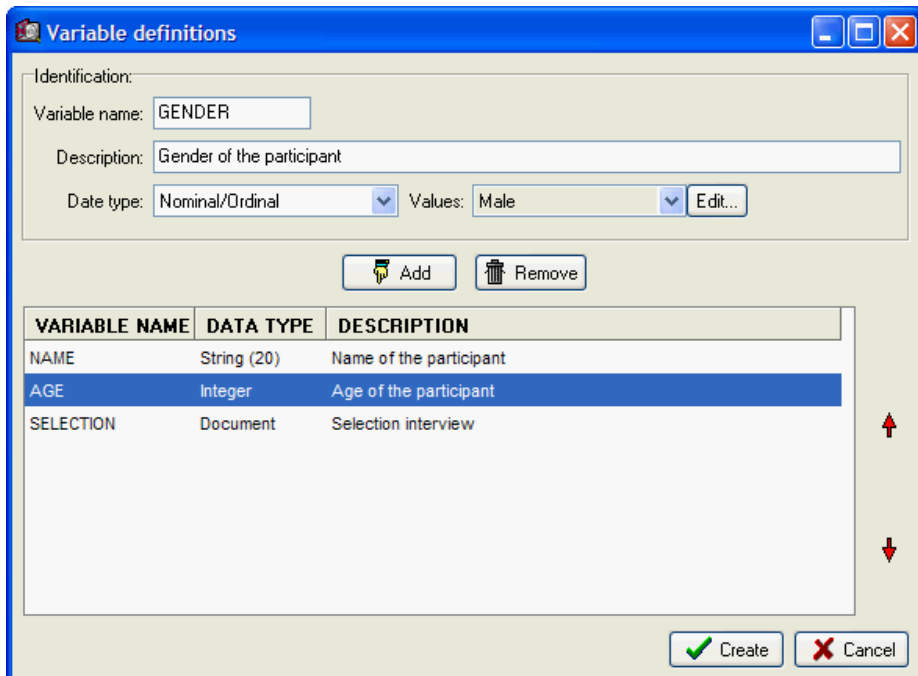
Variable definitions

Identification:

Variable name: GENDER

Description: Gender of the participant

Date type: Nominal/Ordinal Values: Male Edit...

Add Remove

| VARIABLE NAME | DATA TYPE | DESCRIPTION |
|---|---|---|
| NAME | String (20) | Name of the participant |
| AGE | Integer | Age of the participant |
| SELECTION | Document | Selection interview |

Create Cancel